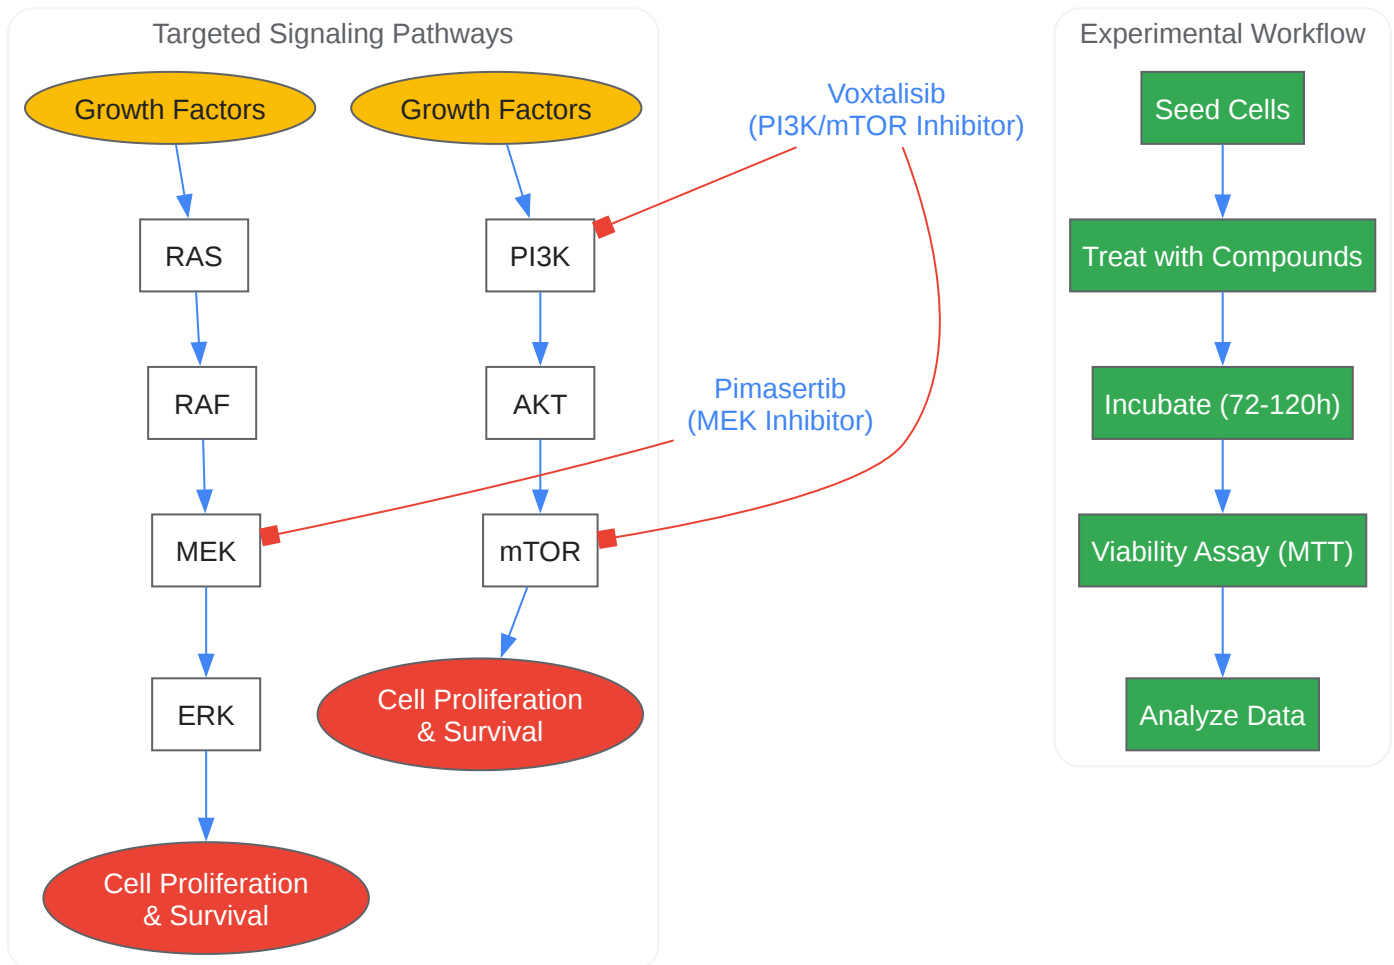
Targeted Signaling Pathways

Growth Factors

RAS

RAF

MEK

ERK

Cell Proliferation & Survival

Growth Factors

PI3K

AKT

mTOR

Cell Proliferation & Survival

Voxtalisib (PI3K/mTOR Inhibitor)

Pimasertib (MEK Inhibitor)

Experimental Workflow

Seed Cells

Treat with Compounds

Incubate (72-120h)

Viability Assay (MTT)

Analyze Data